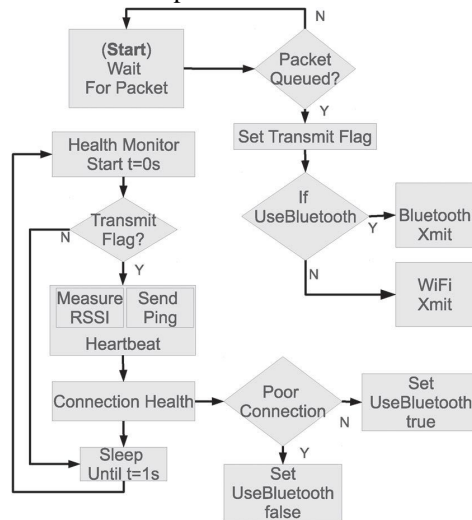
(Start) Wait For Packet

Packet Queued?

N

Y

Set Transmit Flag

If UseBluetooth

Y

Bluetooth Xmit

N

WiFi Xmit

Health Monitor Start t=0s

Transmit Flag?

N

Y

Measure RSSI

Send Ping

Heartbeat

Connection Health

Poor Connection

N

Set UseBluetooth true

Y

Set UseBluetooth false

Sleep Until t=1s